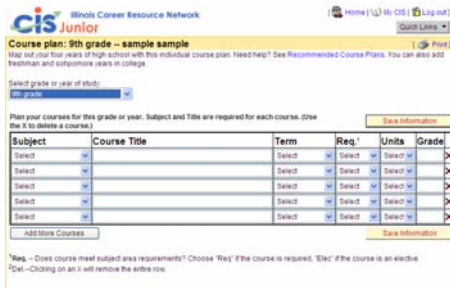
CIS Junior Illinois Career Resource Network

Home | My CIS | Log out | Quick Links

Course plan: 9th grade -- sample sample

Print

Map out your four years of high school with this individual course plan. Need help? See Recommended Course Plans. You can also add freshman and sophomore years in college.

Select grade or year of study:
9th grade

Plan your courses for this grade or year. Subject and Title are required for each course. (Use the X to delete a course.)

Save Information

| Subject | Course Title | Term | Req.¹ | Units | Grade | |
|---|---|---|---|---|---|---|
| Select | | Select | Select | Select | | X |
| Select | | Select | Select | Select | | X |
| Select | | Select | Select | Select | | X |
| Select | | Select | Select | Select | | X |
| Select | | Select | Select | Select | | X |

Add More Courses

Save Information

¹Req. -- Does course meet subject area requirements? Choose "Req" if the course is required, "Elec" if the course is an elective.
²Del.--Clicking on an X will remove the entire row.